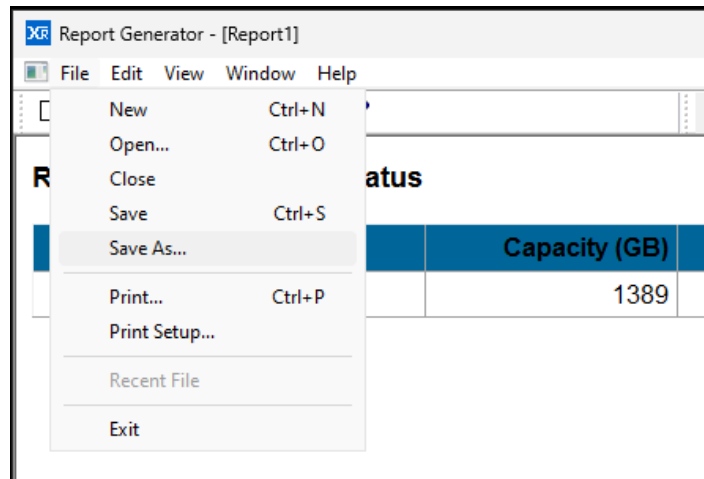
XR Report Generator - [Report1]

File Edit View Window Help

New Ctrl+N
Open... Ctrl+O
Close
Save Ctrl+S
Save As...
Print... Ctrl+P
Print Setup...
Recent File
Exit

R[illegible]atus

| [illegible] | Capacity (GB) |
|---|---|
| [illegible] | 1389 |